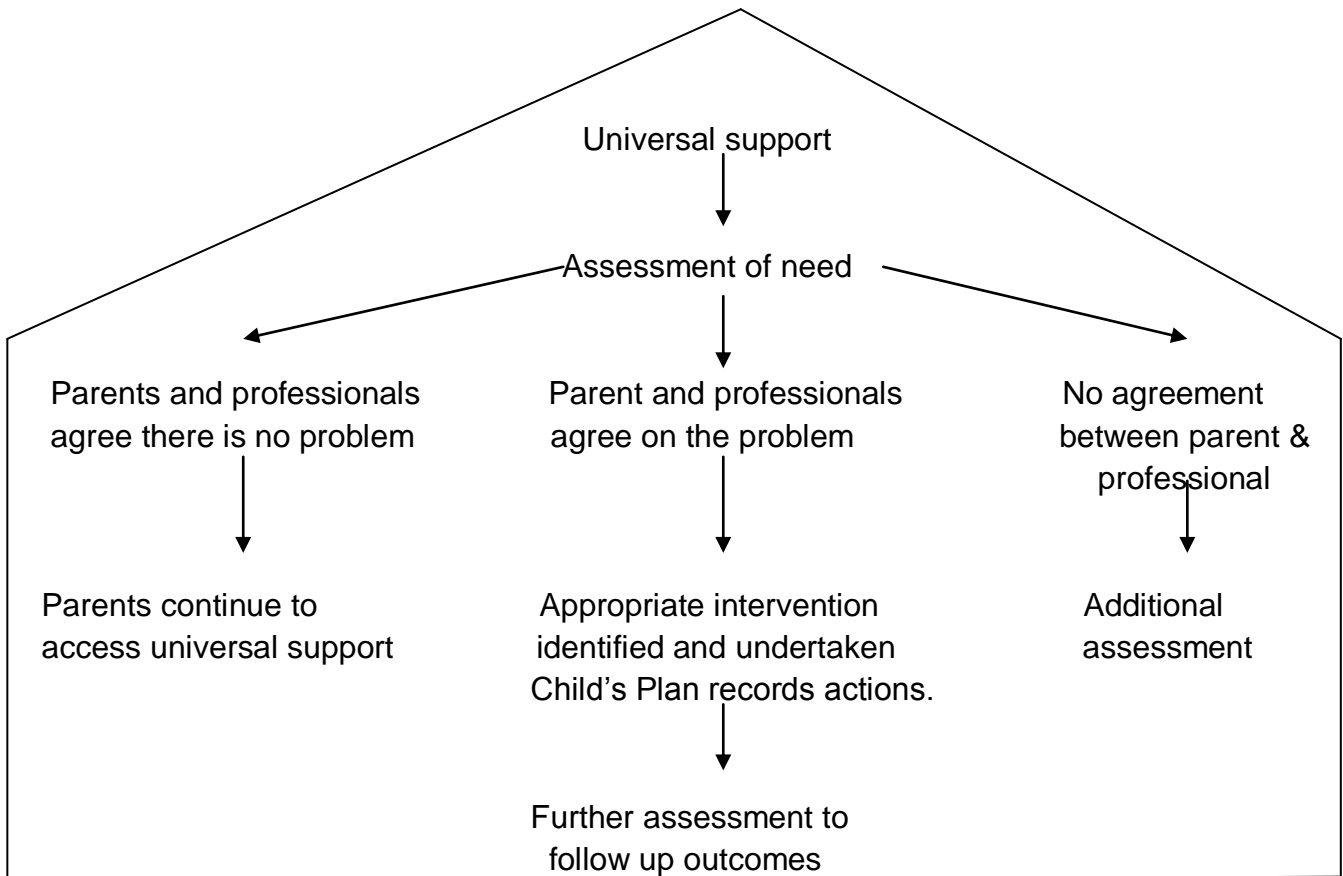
Universal support

Assessment of need

Parents and professionals agree there is no problem

Parents continue to access universal support

Parent and professionals agree on the problem

Appropriate intervention identified and undertaken Child's Plan records actions.

Further assessment to follow up outcomes

No agreement between parent & professional

Additional assessment